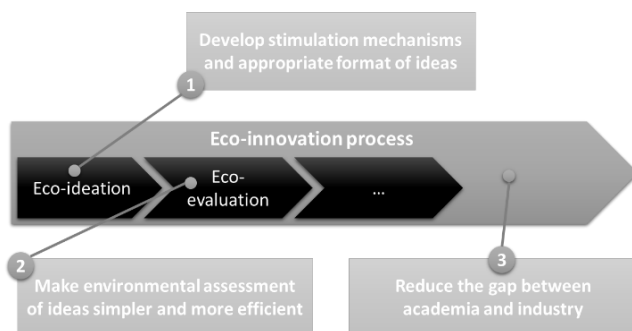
Develop stimulation mechanisms and appropriate format of ideas

1

Eco-innovation process

Eco-ideation

Eco-evaluation

...

2

Make environmental assessment of ideas simpler and more efficient

3

Reduce the gap between academia and industry